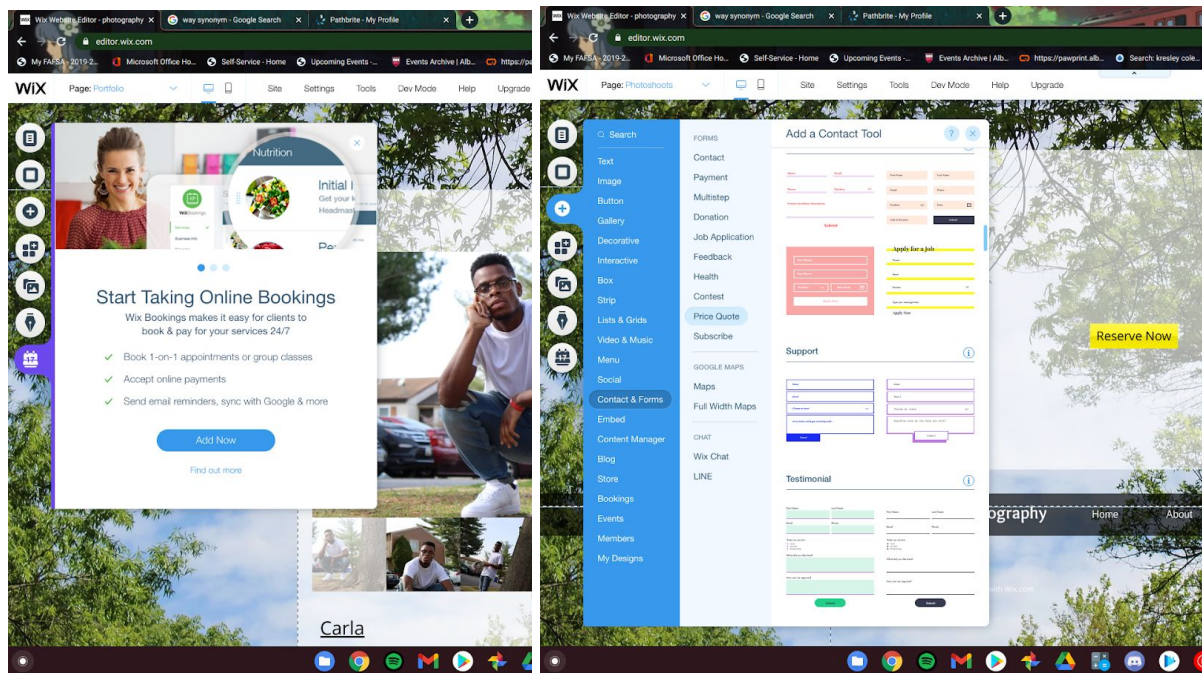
Wix Website Editor - photography
way synonym - Google Search
Pathbrite - My Profile
editor.wix.com
My FAFSA - 2019-2...
Microsoft Office Ho...
Self-Service - Home
Upcoming Events -...
Events Archive | Alb...
https://pa

WiX
Page: Portfolio
Site
Settings
Tools
Dev Mode
Help
Upgrade

Nutrition
Initial
Get your
Headma
WixBookings

Start Taking Online Bookings
Wix Bookings makes it easy for clients to book & pay for your services 24/7
Book 1-on-1 appointments or group classes
Accept online payments
Send email reminders, sync with Google & more
Add Now
Find out more

Carla

Wix Website Editor - photography
way synonym - Google Search
Pathbrite - My Profile
editor.wix.com
My FAFSA - 2019-2...
Microsoft Office Ho...
Self-Service - Home
Upcoming Events -...
Events Archive | Alb...
https://pawprint.alb...
Search: kresley cole...

WiX
Page: Photoshoots
Site
Settings
Tools
Dev Mode
Help
Upgrade

Search
Text
Image
Button
Gallery
Decorative
Interactive
Box
Strip
Lists & Grids
Video & Music
Menu
Social
Contact & Forms
Embed
Content Manager
Blog
Store
Bookings
Events
Members
My Designs

FORMS
Contact
Payment
Multistep
Donation
Job Application
Feedback
Health
Contest
Price Quote
Subscribe
GOOGLE MAPS
Maps
Full Width Maps
CHAT
Wix Chat
LINE

Add a Contact Tool
Apply for a Job
Support
Testimonial

Reserve Now
ography
Home
About